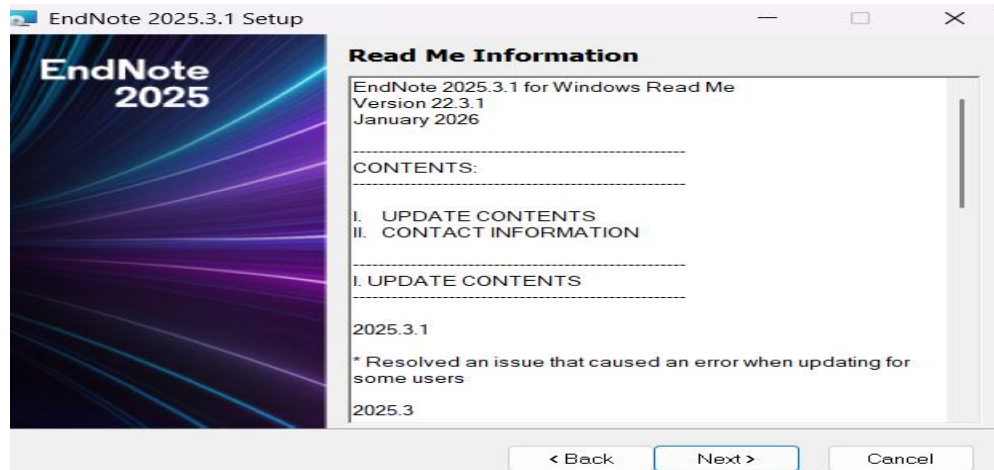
EndNote 2025.3.1 Setup

EndNote 2025

Read Me Information

EndNote 2025.3.1 for Windows Read Me
Version 22.3.1
January 2026

------------------------------------------------
CONTENTS:
------------------------------------------------

I. UPDATE CONTENTS
II. CONTACT INFORMATION

------------------------------------------------
I. UPDATE CONTENTS
------------------------------------------------

2025.3.1

* Resolved an issue that caused an error when updating for some users

2025.3

< Back
Next >
Cancel